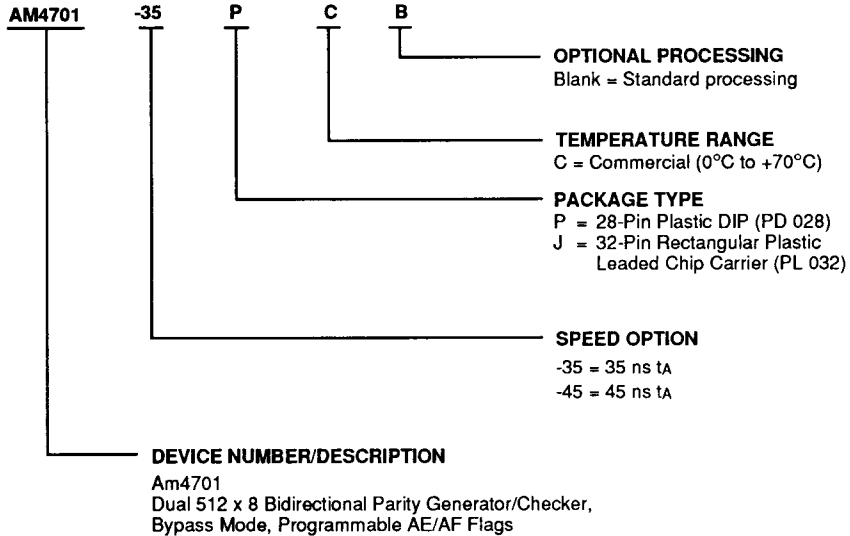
AM4701 -35 P C B

OPTIONAL PROCESSING
Blank = Standard processing

TEMPERATURE RANGE
C = Commercial (0°C to +70°C)

PACKAGE TYPE
P = 28-Pin Plastic DIP (PD 028)
J = 32-Pin Rectangular Plastic Leaded Chip Carrier (PL 032)

SPEED OPTION
-35 = 35 ns $t_A$
-45 = 45 ns $t_A$

DEVICE NUMBER/DESCRIPTION
Am4701
Dual 512 x 8 Bidirectional Parity Generator/Checker, Bypass Mode, Programmable AE/AF Flags